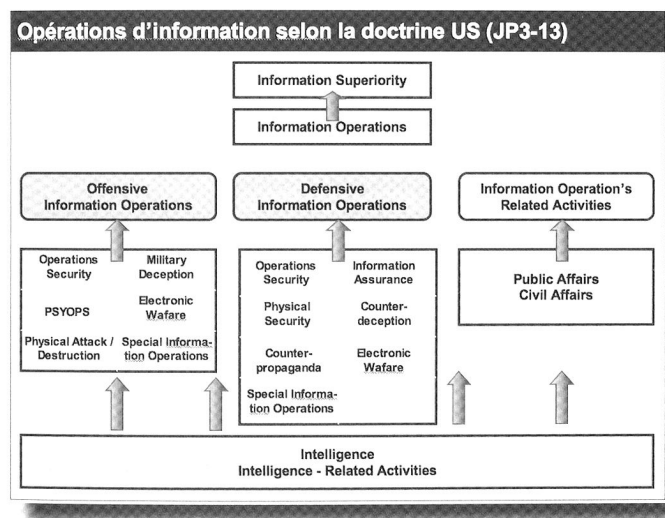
Opérations d'information selon la doctrine US (JP3-13)

Information Superiority

Information Operations

Offensive Information Operations

Defensive Information Operations

Information Operation's Related Activities

Operations Security

Military Deception

PSYOPS

Electronic Wafare

Physical Attack / Destruction

Special Information Operations

Operations Security

Information Assurance

Physical Security

Counter-deception

Counter-propaganda

Electronic Wafare

Special Information Operations

Public Affairs
Civil Affairs

Intelligence
Intelligence - Related Activities